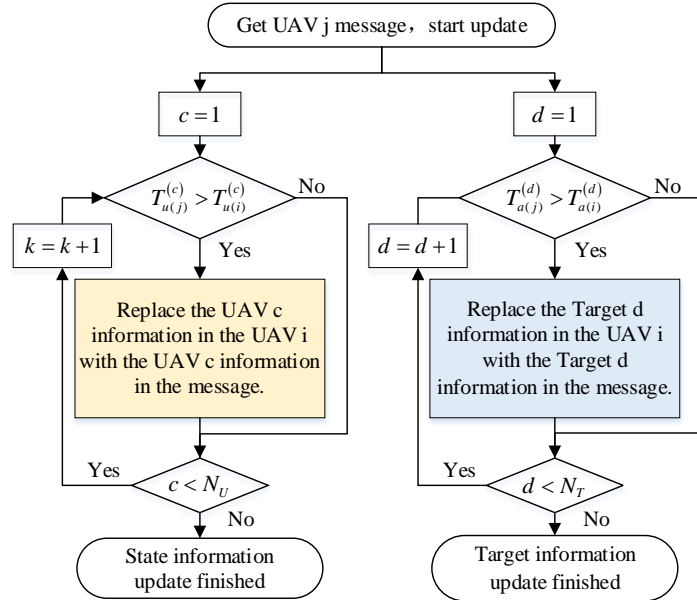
Get UAV j message，start update

$c=1$

$T_{u(j)}^{(c)} > T_{u(i)}^{(c)}$

No

Yes

$k=k+1$

Replace the UAV c information in the UAV i with the UAV c information in the message.

Yes

$c < N_U$

No

State information update finished

$d=1$

$T_{a(j)}^{(d)} > T_{a(i)}^{(d)}$

No

Yes

$d=d+1$

Replace the Target d information in the UAV i with the Target d information in the message.

Yes

$d < N_T$

No

Target information update finished